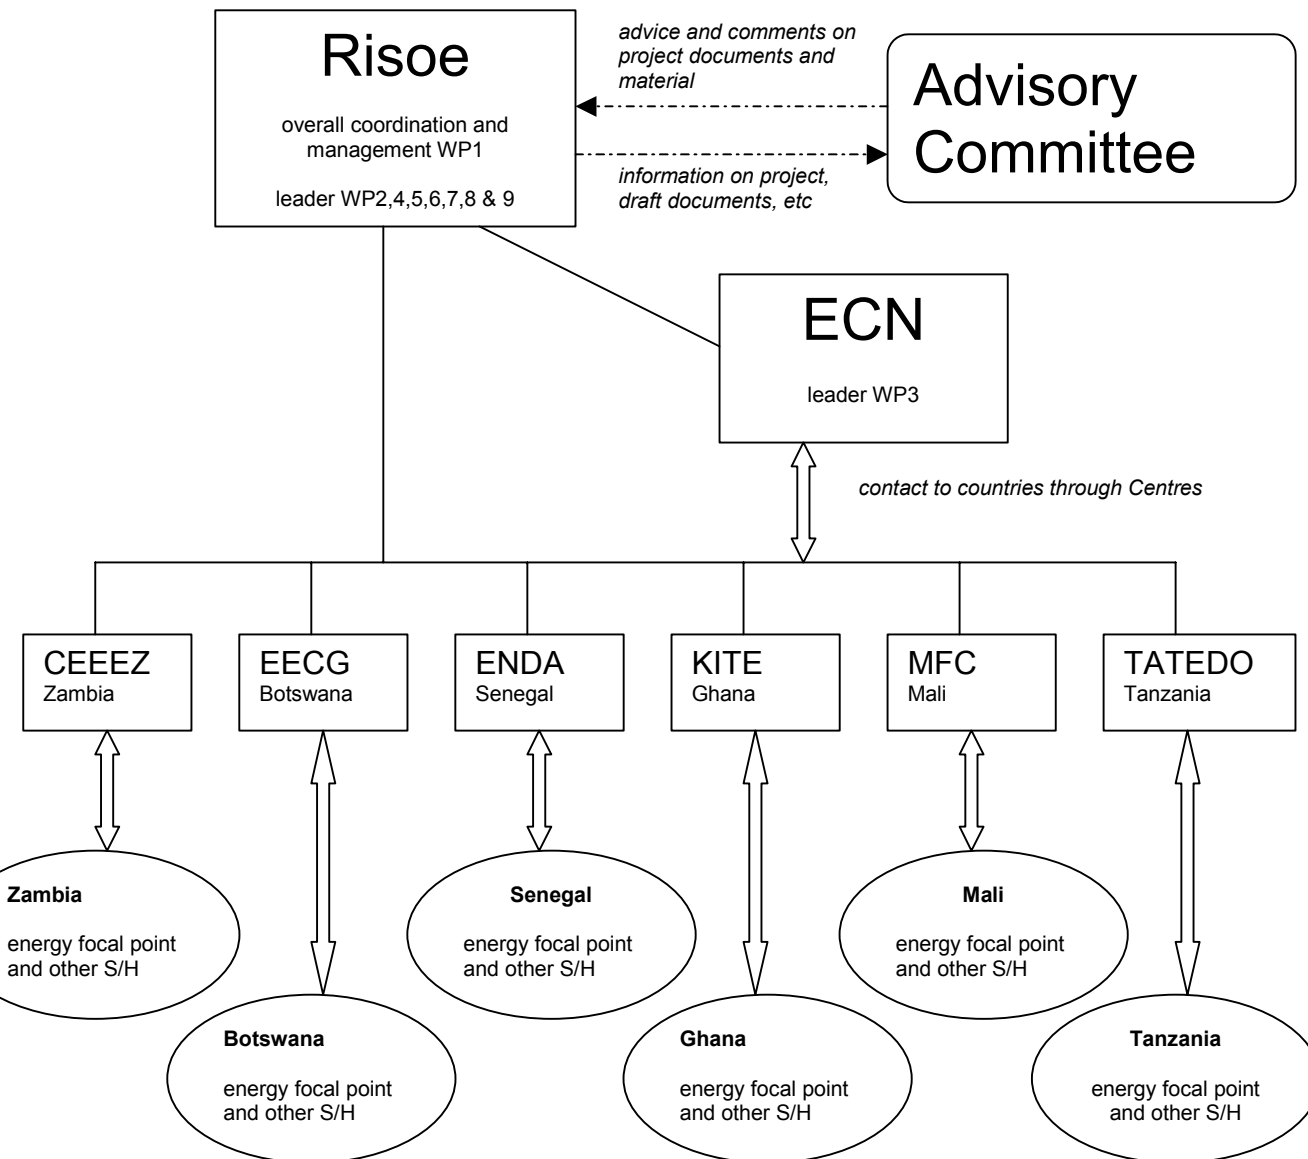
Risoe

overall coordination and management WP1

leader WP2,4,5,6,7,8 & 9

advice and comments on project documents and material

information on project, draft documents, etc

Advisory Committee

ECN

leader WP3

contact to countries through Centres

CEEEZ
Zambia

EECG
Botswana

ENDA
Senegal

KITE
Ghana

MFC
Mali

TATEDO
Tanzania

Zambia

energy focal point and other S/H

Botswana

energy focal point and other S/H

Senegal

energy focal point and other S/H

Ghana

energy focal point and other S/H

Mali

energy focal point and other S/H

Tanzania

energy focal point and other S/H